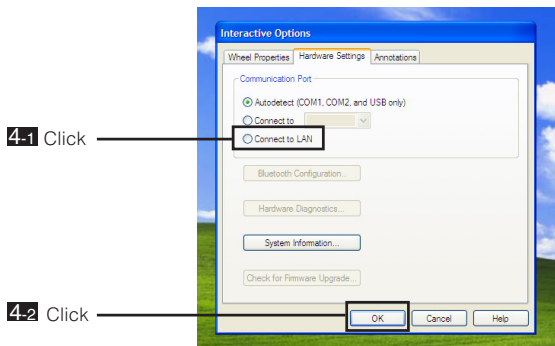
Interactive Options

Wheel Properties | Hardware Settings | Annotations

Communication Port

Autodetect (COM1, COM2, and USB only)

Connect to

Connect to LAN

4-1 Click

Bluetooth Configuration...

Hardware Diagnostics...

System Information...

Check for Firmware Upgrade...

4-2 Click

OK

Cancel

Help